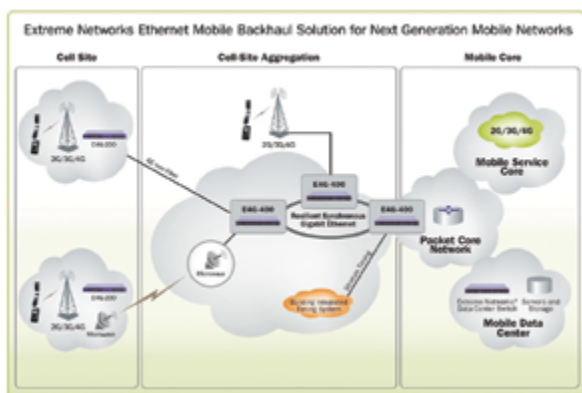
Extreme Networks Ethernet Mobile Backhaul Solution for Next Generation Mobile Networks

Cell Site

Cell Site Aggregation

Mobile Core

2G/3G/4G

E4G-200

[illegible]

2G/3G/4G

E4G-400

E4G-400

E4G-400

Resilient Synchronous Gigabit Ethernet

Microwave

2G/3G/4G

E4G-200

Microwave

Existing Integrated Timing System

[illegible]

2G/3G/4G

Mobile Service Core

Packet Core Network

Extreme Networks® Data Center Switch

Servers and Storage

Mobile Data Center